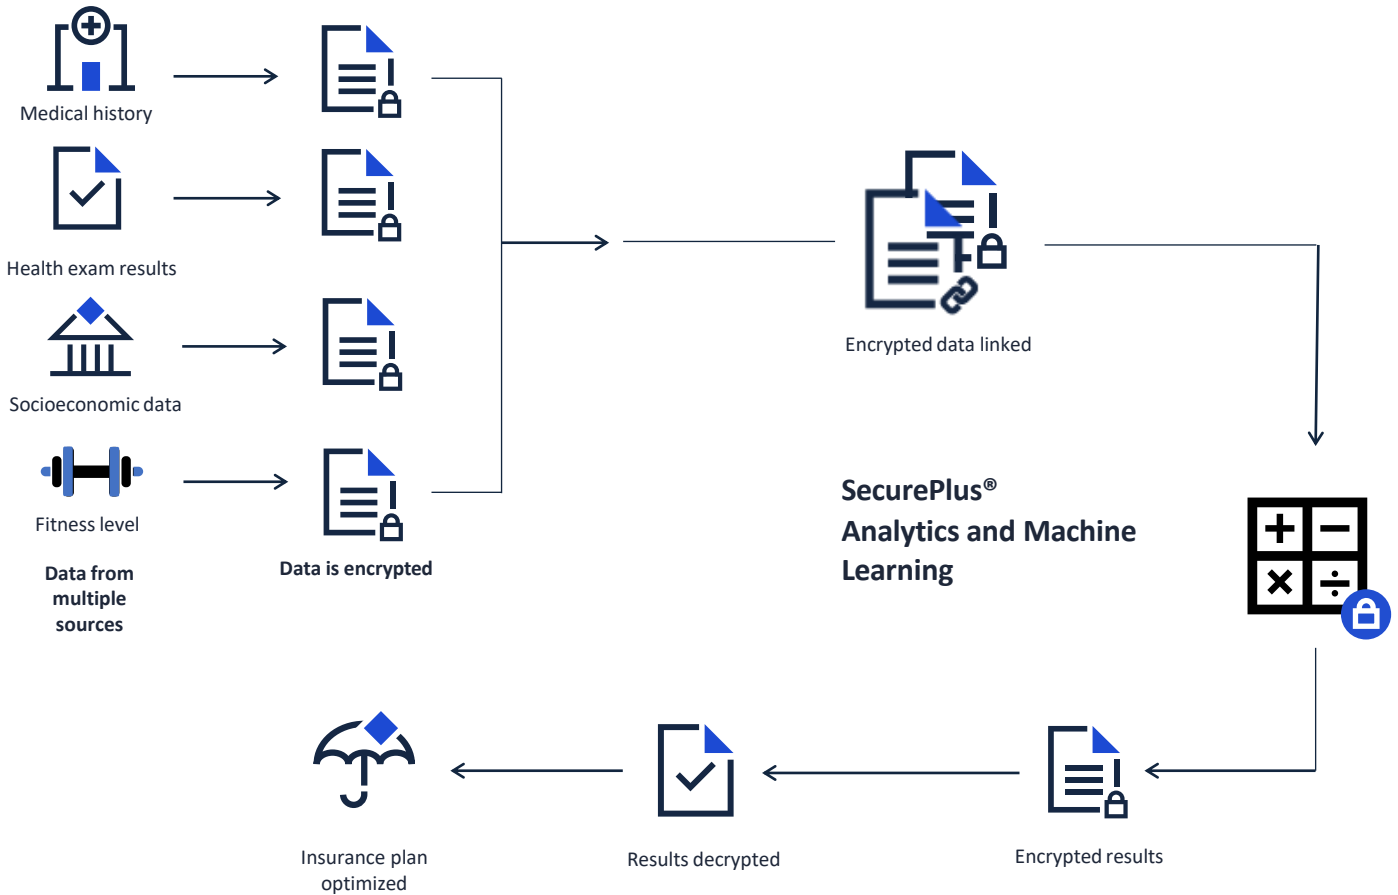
Medical history

Health exam results

Socioeconomic data

Fitness level

Data from multiple sources

Data is encrypted

Encrypted data linked

SecurePlus®
Analytics and Machine Learning

Encrypted results

Results decrypted

Insurance plan optimized